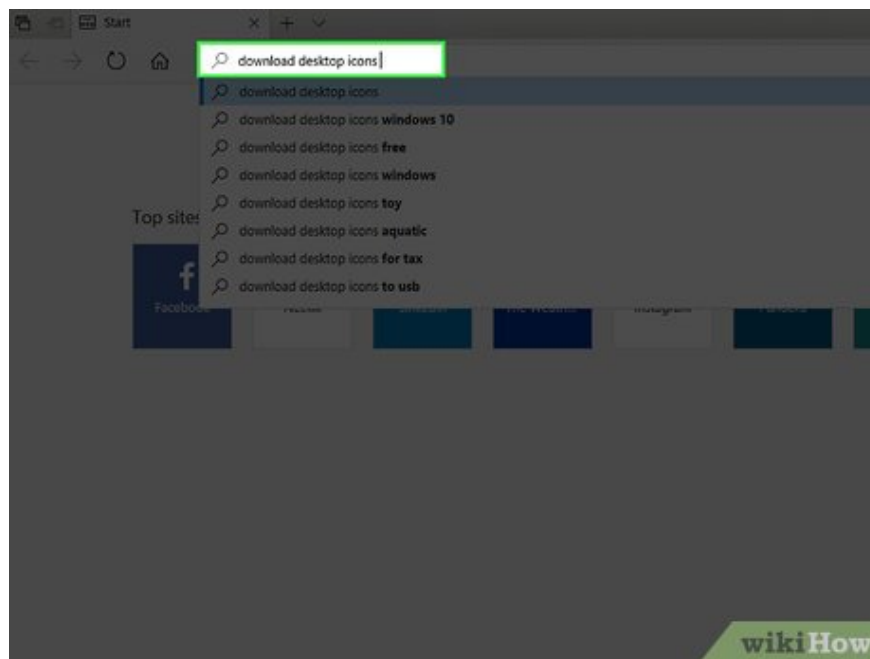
Start

download desktop icons

download desktop icons
download desktop icons windows 10
download desktop icons free
download desktop icons windows
download desktop icons toy
download desktop icons aquatic
download desktop icons for tax
download desktop icons to usb

Top sites

f
Facebook

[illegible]

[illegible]

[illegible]

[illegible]

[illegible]

wikiHow